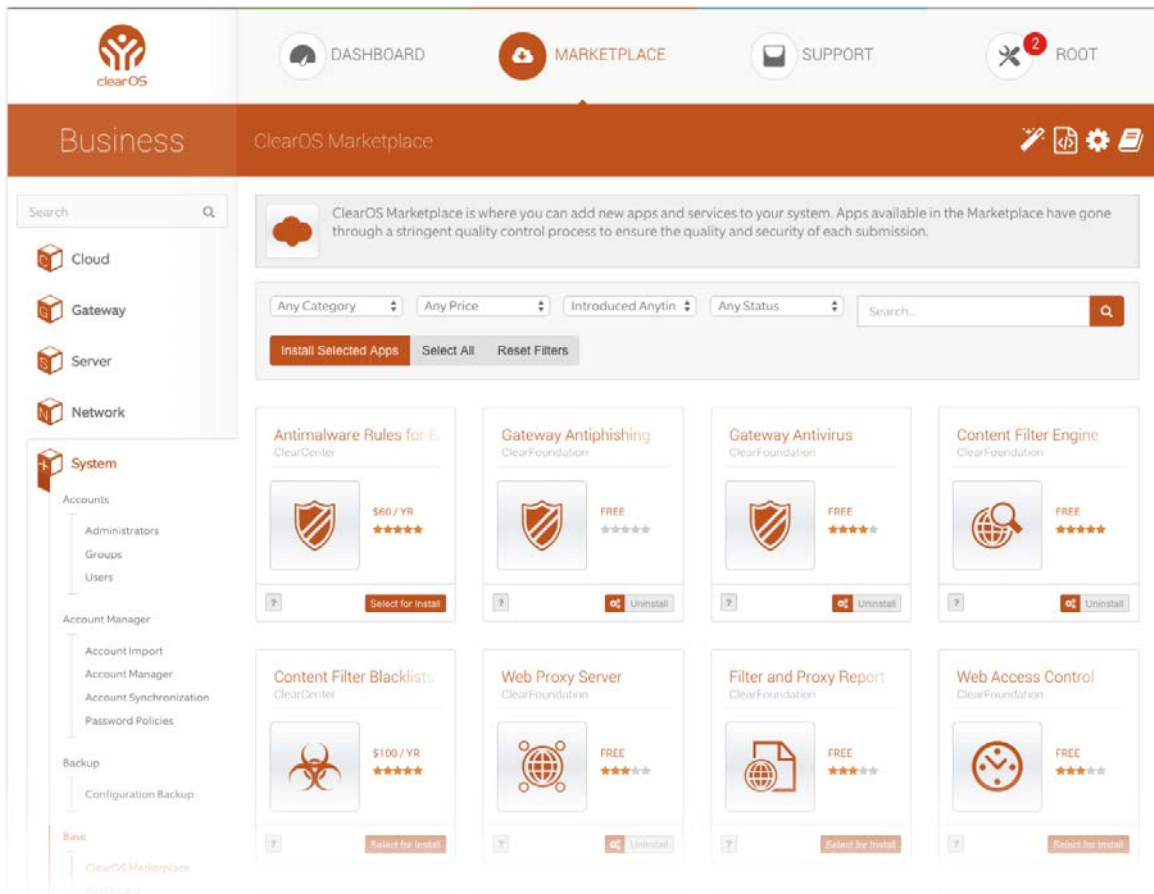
clearOS

DASHBOARD

MARKETPLACE

SUPPORT

2 ROOT

Business

ClearOS Marketplace

Search

Cloud

Gateway

Server

Network

System

Accounts

Administrators

Groups

Users

Account Manager

Account Import

Account Manager

Account Synchronization

Password Policies

Backup

Configuration Backup

Base

ClearOS Marketplace

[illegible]

ClearOS Marketplace is where you can add new apps and services to your system. Apps available in the Marketplace have gone through a stringent quality control process to ensure the quality and security of each submission.

Any Category

Any Price

Introduced Anytin

Any Status

Search...

Install Selected Apps

Select All

Reset Filters

Antimalware Rules for E
ClearCenter
$60 / YR
?
Select for Install

Gateway Antiphishing
ClearFoundation
FREE
?
Uninstall

Gateway Antivirus
ClearFoundation
FREE
?
Uninstall

Content Filter Engine
ClearFoundation
FREE
?
Uninstall

Content Filter Blacklists
ClearCenter
$100 / YR
?

Web Proxy Server
ClearFoundation
FREE
?
Uninstall

Filter and Proxy Report
ClearFoundation
FREE
?
Select for Install

Web Access Control
ClearFoundation
FREE
?
Select for Install